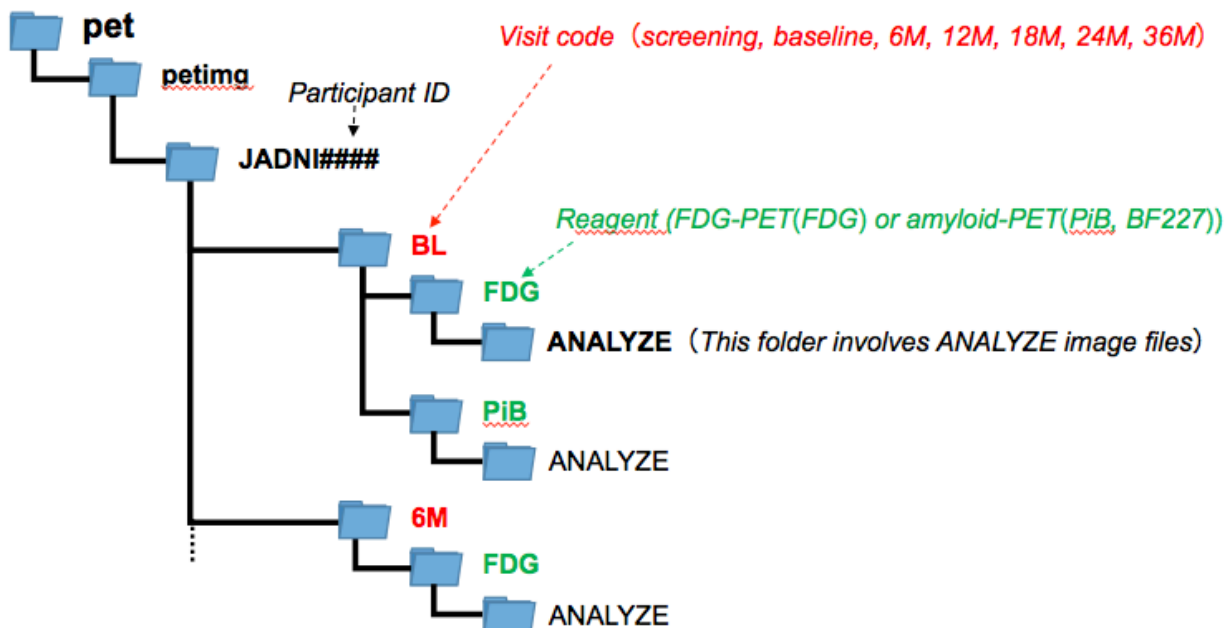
pet

petimg

Participant ID

JADNI####

Visit code（screening, baseline, 6M, 12M, 18M, 24M, 36M）

BL

Reagent (FDG-PET(FDG) or amyloid-PET(PiB, BF227))

FDG

ANALYZE（This folder involves ANALYZE image files）

PiB

ANALYZE

6M

FDG

ANALYZE